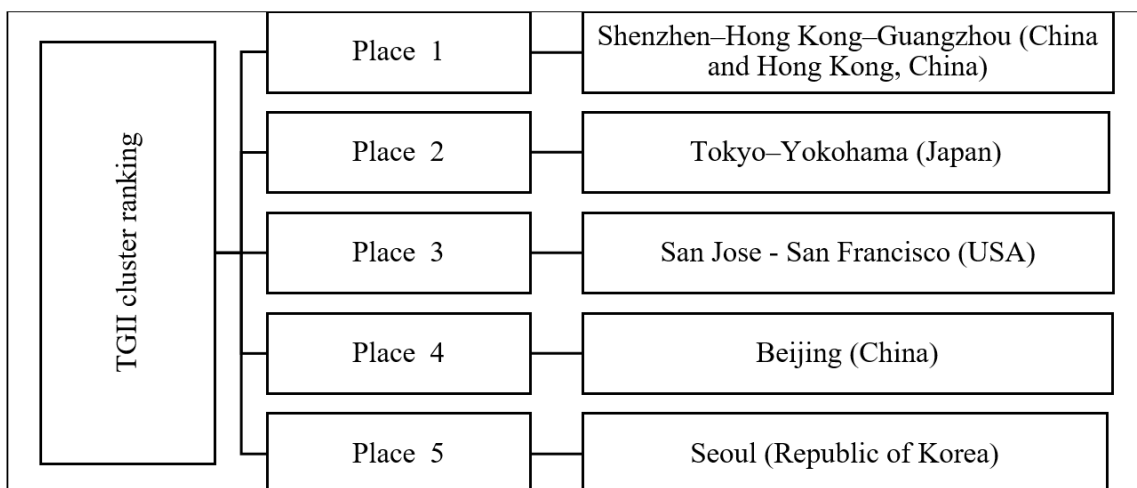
TGII cluster ranking

Place 1

Shenzhen–Hong Kong–Guangzhou (China and Hong Kong, China)

Place 2

Tokyo–Yokohama (Japan)

Place 3

San Jose - San Francisco (USA)

Place 4

Beijing (China)

Place 5

Seoul (Republic of Korea)